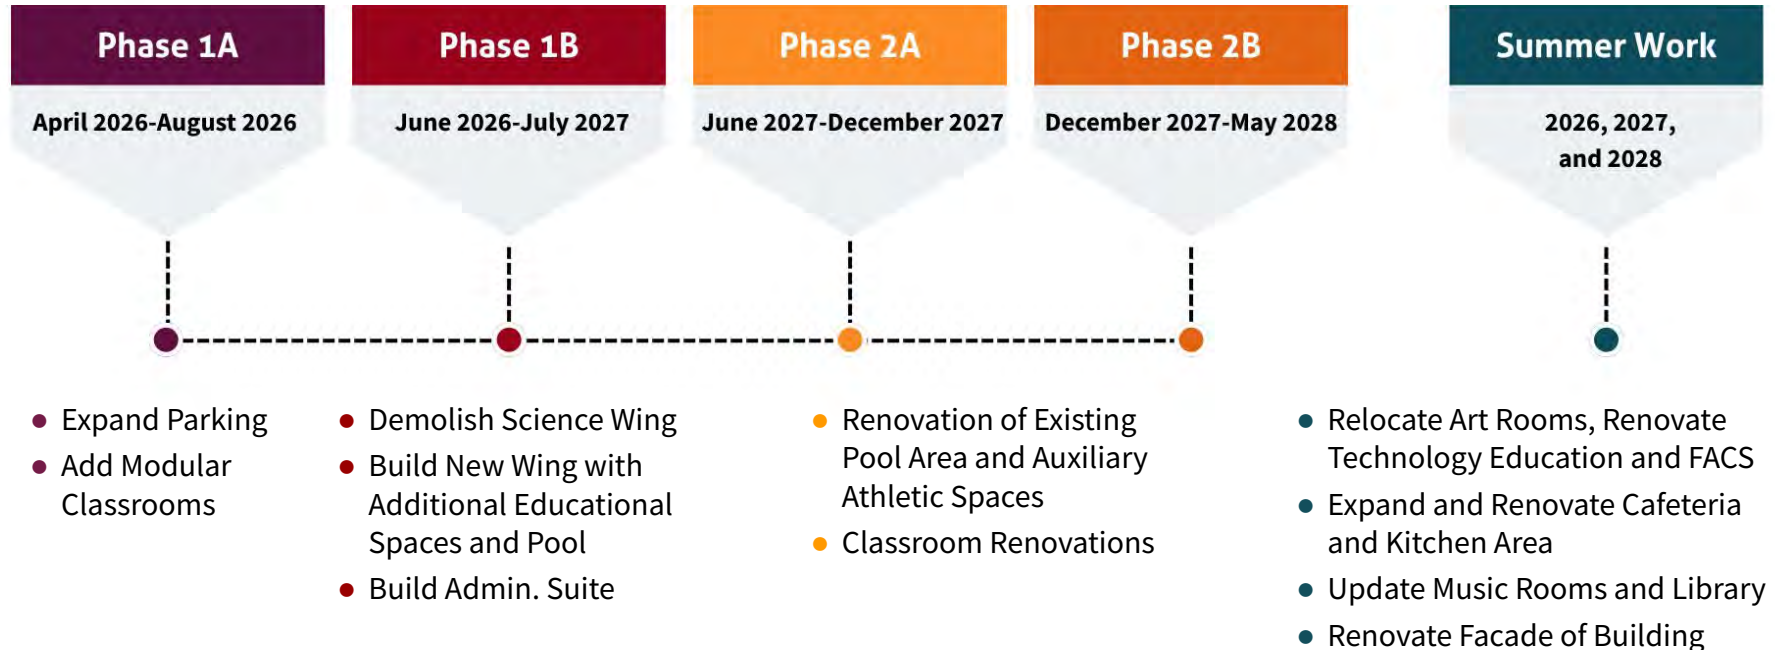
Phase 1A

April 2026-August 2026

Phase 1B

June 2026-July 2027

Phase 2A

June 2027-December 2027

Phase 2B

December 2027-May 2028

Summer Work

2026, 2027, and 2028

- Expand Parking
- Add Modular Classrooms

- Demolish Science Wing
- Build New Wing with Additional Educational Spaces and Pool
- Build Admin. Suite

- Renovation of Existing Pool Area and Auxiliary Athletic Spaces
- Classroom Renovations

- Relocate Art Rooms, Renovate Technology Education and FACS
- Expand and Renovate Cafeteria and Kitchen Area
- Update Music Rooms and Library
- Renovate Facade of Building